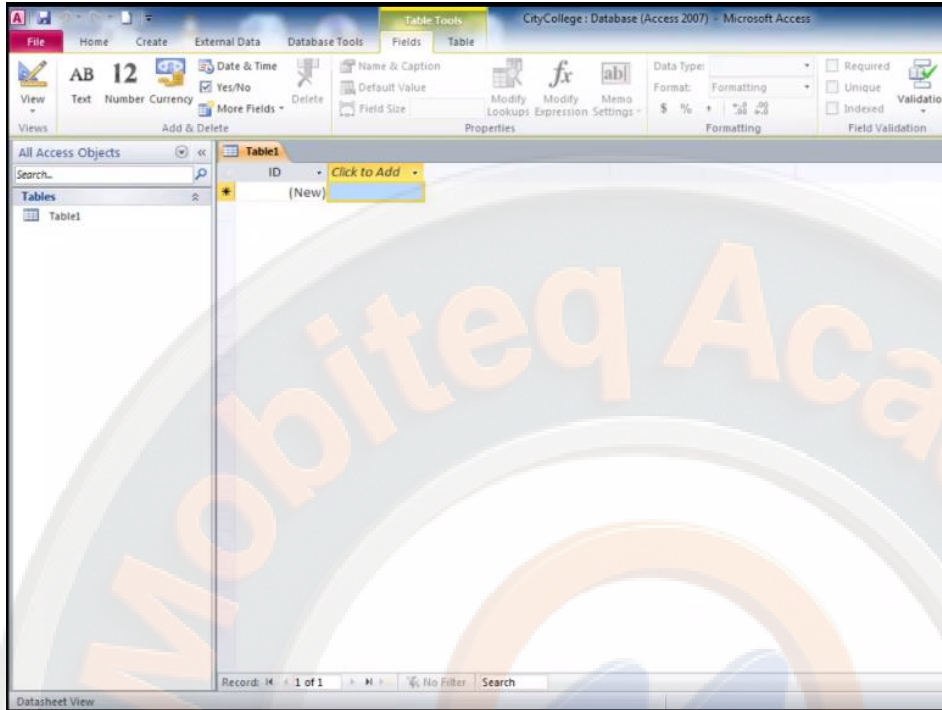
Table Tools
CityCollege : Database (Access 2007) - Microsoft Access

File Home Create External Data Database Tools Fields Table

View
AB Text
12 Number
Currency
Date & Time
Yes/No
More Fields
Delete
Name & Caption
Default Value
Field Size
Modify Lookups
$fx$ Modify Expression
ab Memo Settings
Data Type:
Format: Formatting
$ %
Required
Unique
Indexed
Validation

Views
Add & Delete
Properties
Formatting
Field Validation

All Access Objects
Search...
Tables
Table1

Table1

| ID | Click to Add |
|---|---|
| (New) | |

Mobiteq Aca

Record: 1 of 1 No Filter Search

Datasheet View